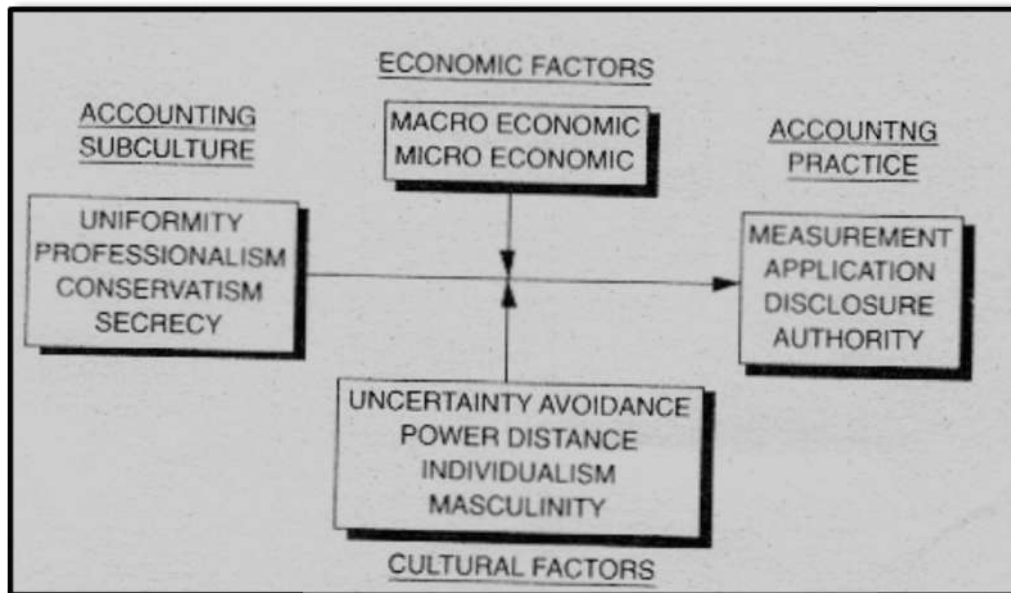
ECONOMIC FACTORS

ACCOUNTING SUBCULTURE

MACRO ECONOMIC
MICRO ECONOMIC

ACCOUNTNG PRACTICE

UNIFORMITY
PROFESSIONALISM
CONSERVATISM
SECRECY

MEASUREMENT
APPLICATION
DISCLOSURE
AUTHORITY

UNCERTAINTY AVOIDANCE
POWER DISTANCE
INDIVIDUALISM
MASCULINITY

CULTURAL FACTORS